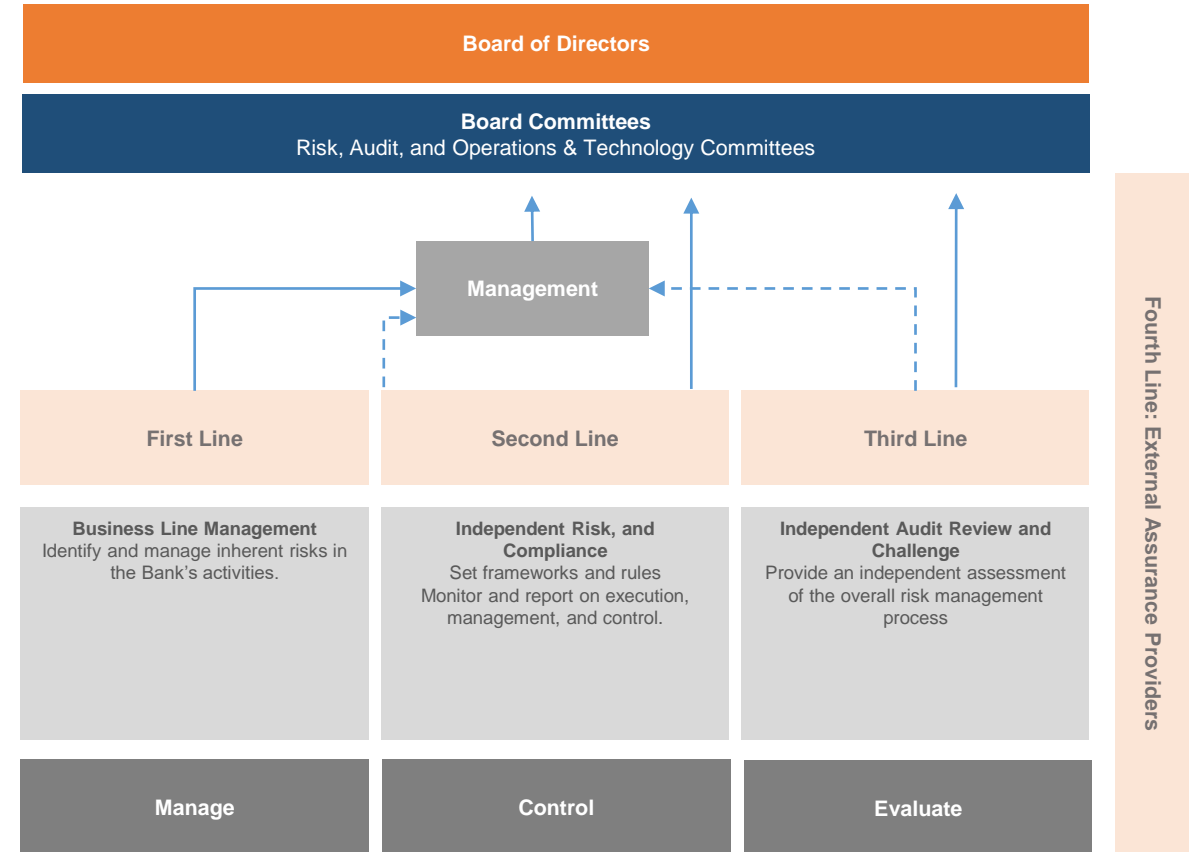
Board of Directors

Board Committees
Risk, Audit, and Operations & Technology Committees

Management

First Line

Second Line

Third Line

Business Line Management
Identify and manage inherent risks in the Bank's activities.

Independent Risk, and Compliance
Set frameworks and rules
Monitor and report on execution, management, and control.

Independent Audit Review and Challenge
Provide an independent assessment of the overall risk management process

Manage

Control

Evaluate

Fourth Line: External Assurance Providers